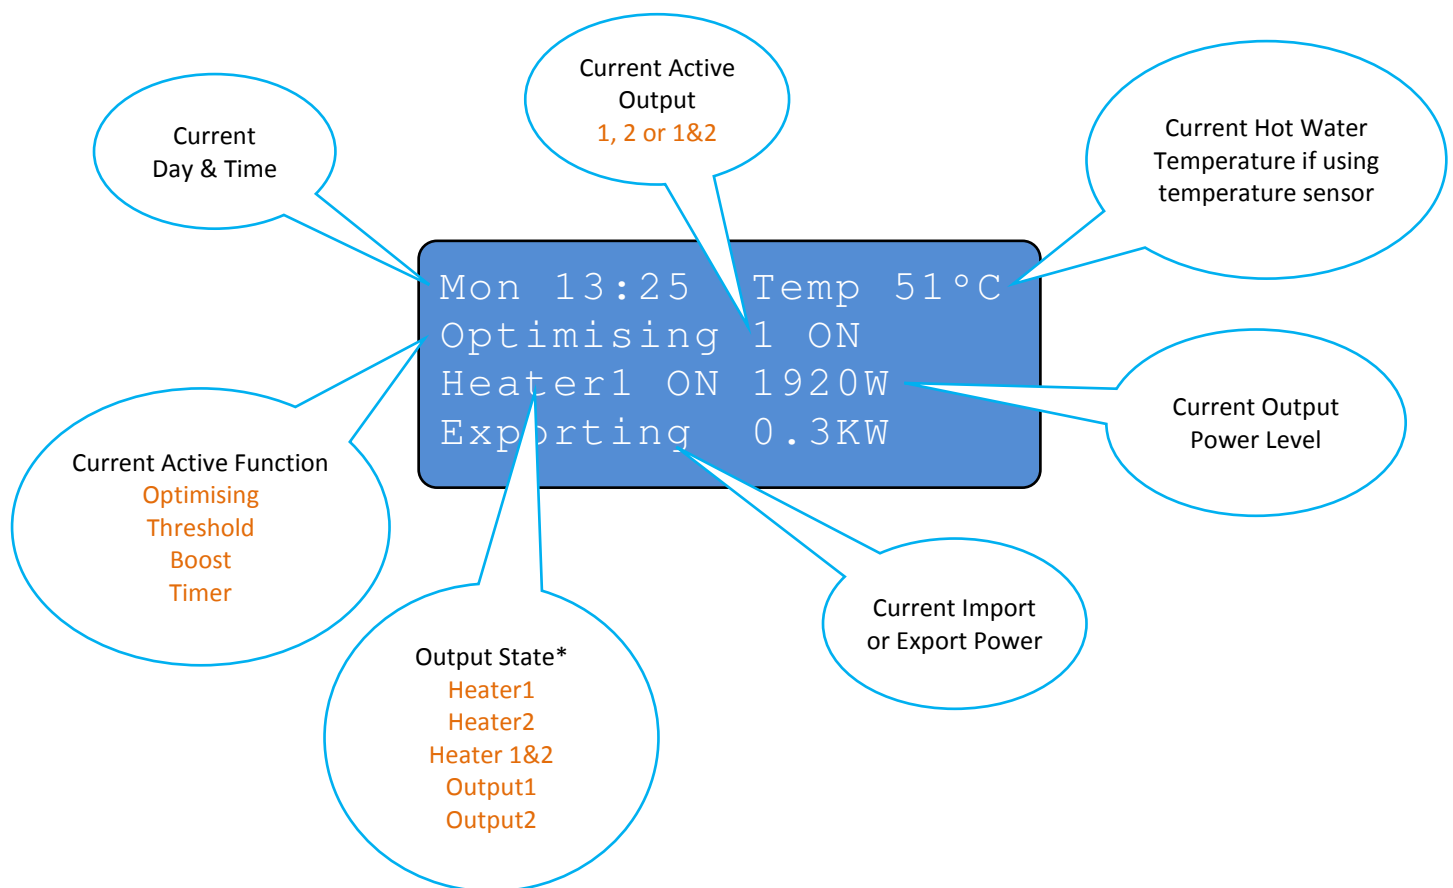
Current Active Output
1, 2 or 1&2

Current Day & Time

Current Hot Water Temperature if using temperature sensor

Mon 13:25 Temp 51°C
Optimising 1 ON
Heater1 ON 1920W
Exporting 0.3KW

Current Output Power Level

Current Active Function
Optimising
Threshold
Boost
Timer

Current Import or Export Power

Output State*
Heater1
Heater2
Heater 1&2
Output1
Output2